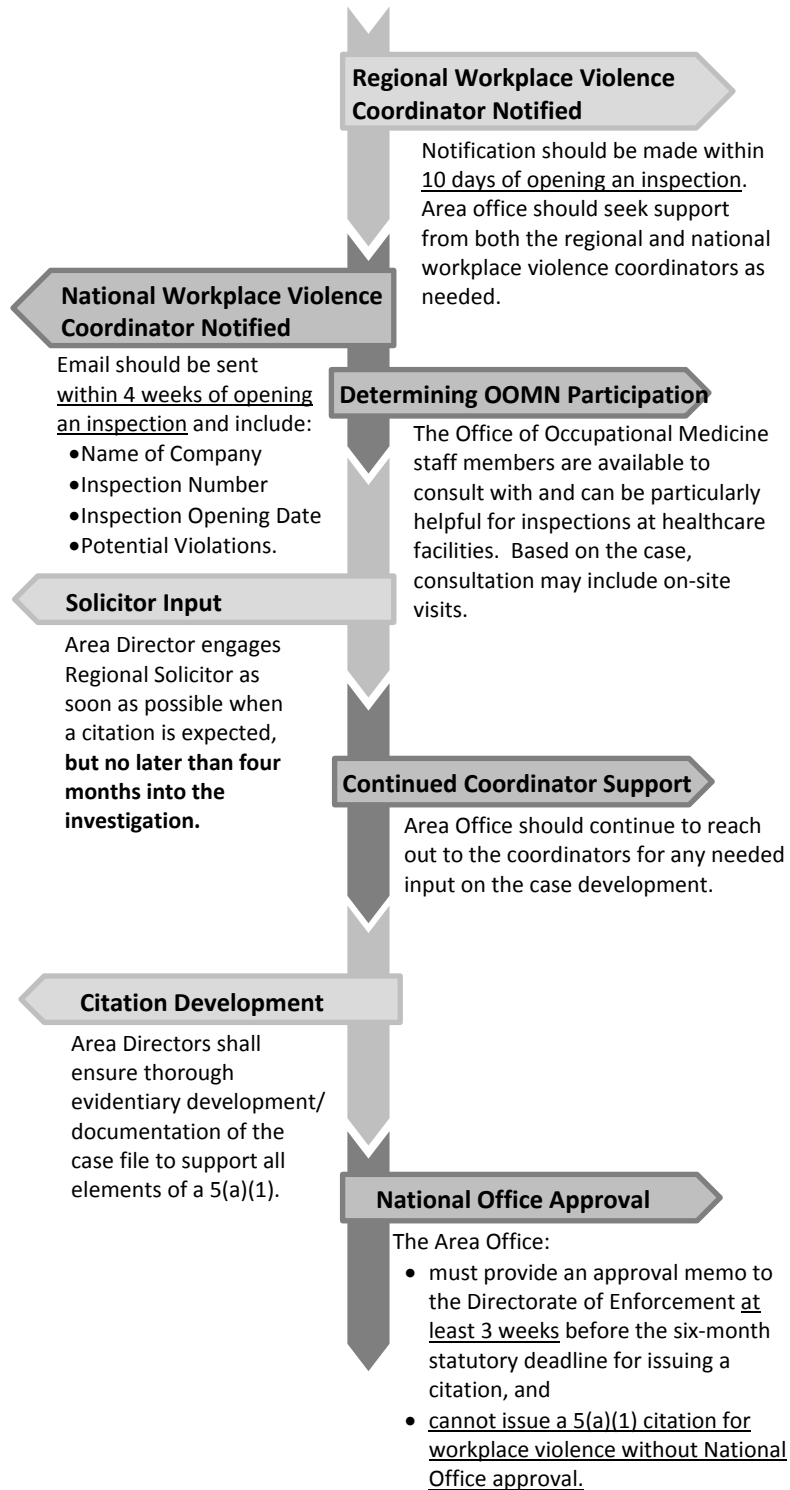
Regional Workplace Violence Coordinator Notified

Notification should be made within 10 days of opening an inspection. Area office should seek support from both the regional and national workplace violence coordinators as needed.

National Workplace Violence Coordinator Notified

Email should be sent within 4 weeks of opening an inspection and include:
- Name of Company
- Inspection Number
- Inspection Opening Date
- Potential Violations.

Determining OOMN Participation

The Office of Occupational Medicine staff members are available to consult with and can be particularly helpful for inspections at healthcare facilities. Based on the case, consultation may include on-site visits.

Solicitor Input

Area Director engages Regional Solicitor as soon as possible when a citation is expected, **but no later than four months into the investigation.**

Continued Coordinator Support

Area Office should continue to reach out to the coordinators for any needed input on the case development.

Citation Development

Area Directors shall ensure thorough evidentiary development/ documentation of the case file to support all elements of a 5(a)(1).

National Office Approval

The Area Office:
- must provide an approval memo to the Directorate of Enforcement at least 3 weeks before the six-month statutory deadline for issuing a citation, and
- cannot issue a 5(a)(1) citation for workplace violence without National Office approval.